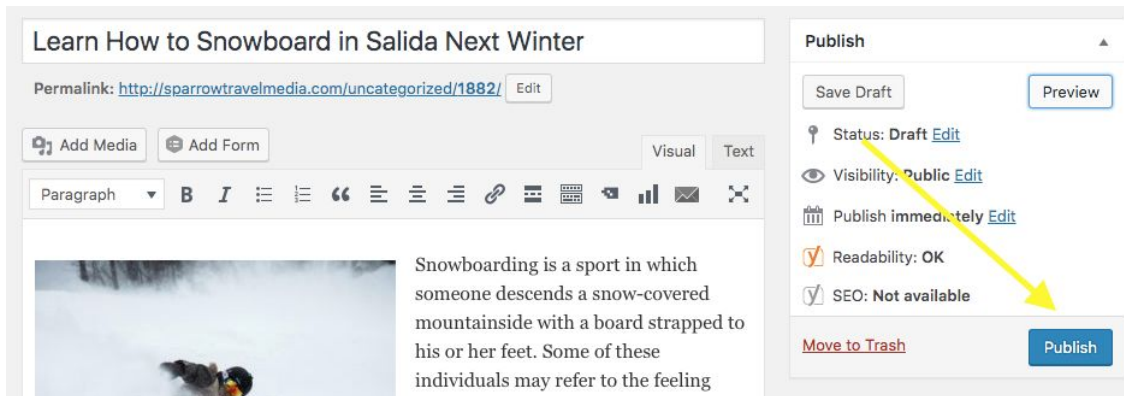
Learn How to Snowboard in Salida Next Winter

Permalink: http://sparrowtravelmedia.com/uncategorized/1882/ Edit

Add Media Add Form

Visual Text

Paragraph B I

Snowboarding is a sport in which someone descends a snow-covered mountainside with a board strapped to his or her feet. Some of these individuals may refer to the feeling

Publish

Save Draft Preview

Status: Draft Edit

Visibility: Public Edit

Publish imme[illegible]ely Edit

Readability: OK

SEO: Not available

Move to Trash

Publish